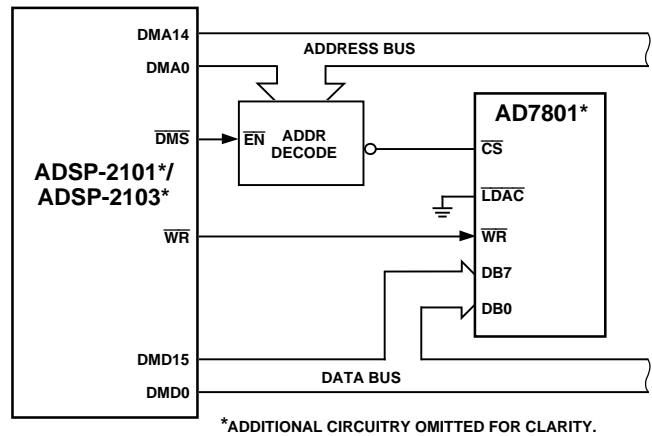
DMA14
ADDRESS BUS
DMA0
$\overline{DMS}$
$\overline{EN}$ ADDR DECODE
AD7801*
$\overline{CS}$
ADSP-2101*/ ADSP-2103*
$\overline{LDAC}$
$\overline{WR}$
$\overline{WR}$
DB7
DB0
DMD15
DATA BUS
DMD0
*ADDITIONAL CIRCUITRY OMITTED FOR CLARITY.